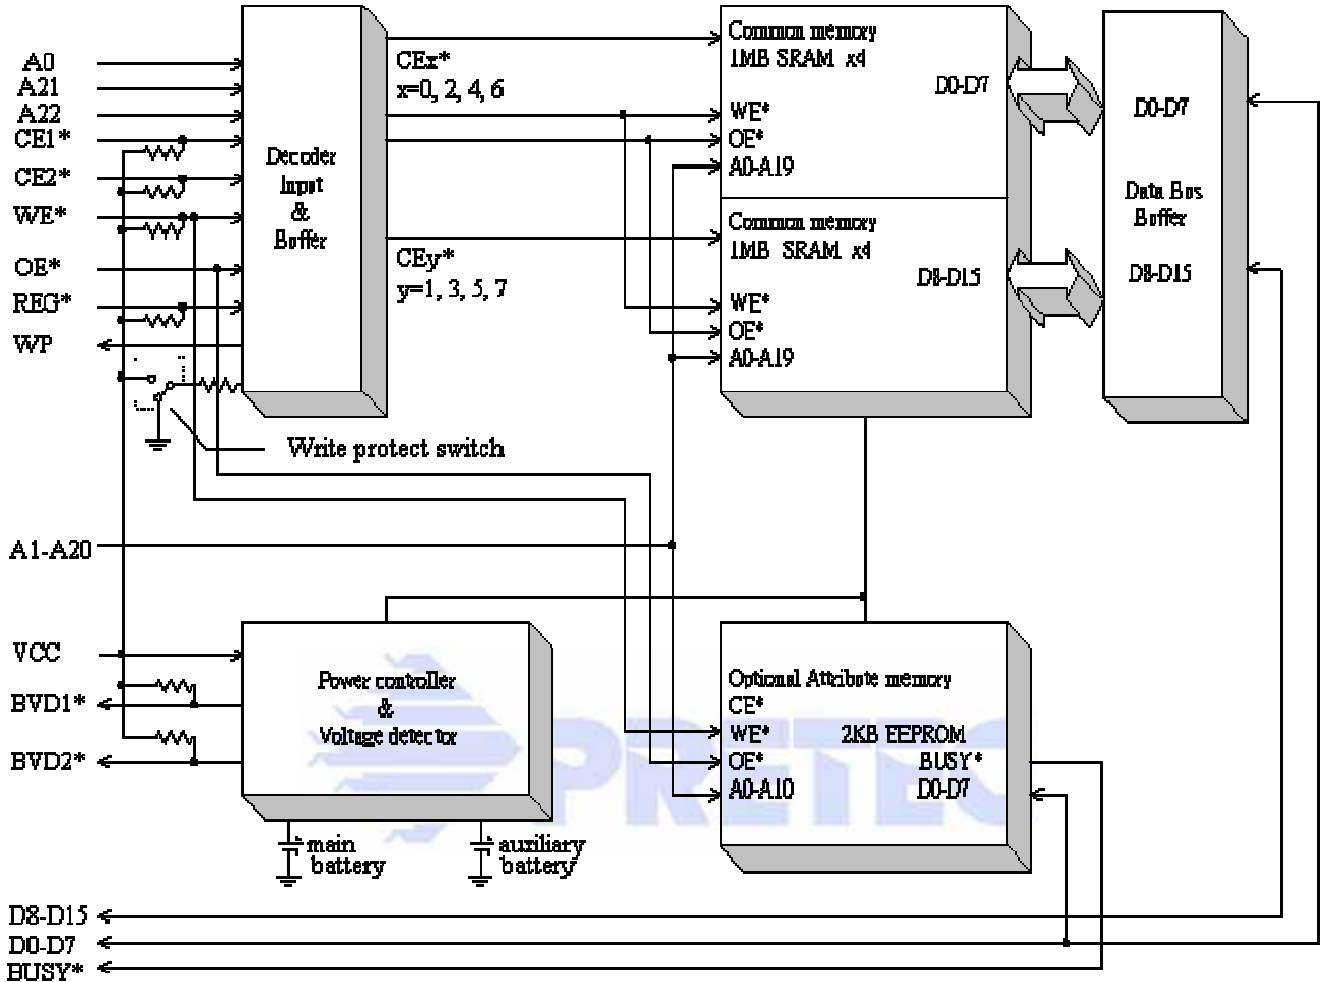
A0
A21
A22
CE1*
CE2*
WE*
OE*
REG*
WP

Decoder
Input
&
Buffer

CEx*
x=0, 2, 4, 6

CEy*
y=1, 3, 5, 7

Common memory
1MB SRAM x4
D0-D7
WE*
OE*
A0-A19

Common memory
1MB SRAM x4
D8-D15
WE*
OE*
A0-A19

D0-D7
Data Bus
Buffer
D8-D15

Write protect switch

A1-A20

VCC
BVD1*
BVD2*

Power controller
&
Voltage detector

main battery
auxiliary battery

Optional Attribute memory
CE*
WE*
2KB EEPROM
OE*
BUSY*
A0-A10
D0-D7

PRETEC

D8-D15
D0-D7
BUSY*